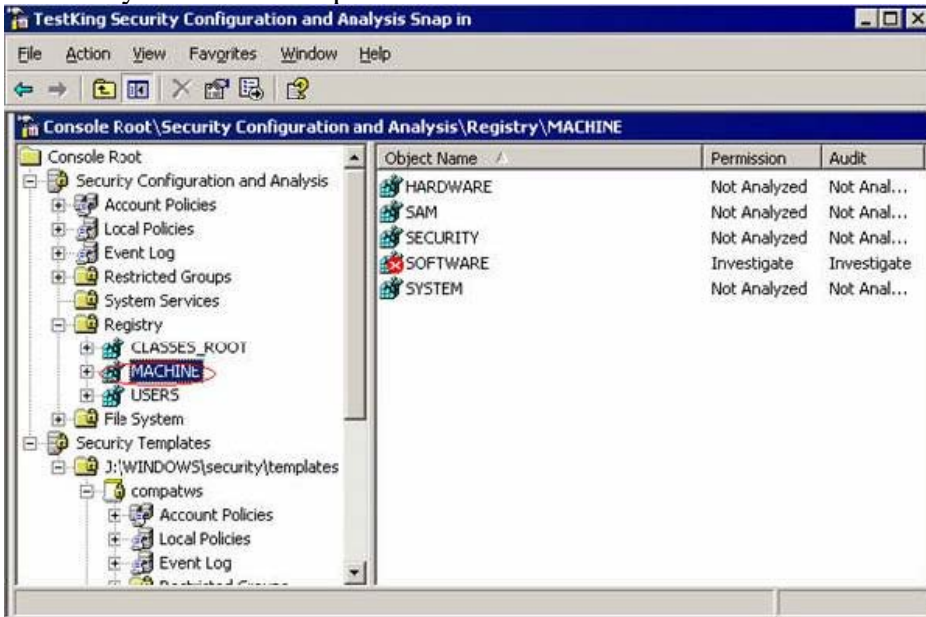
TestKing Security Configuration and Analysis Snap in

File Action View Favorites Window Help

Console Root\Security Configuration and Analysis\Registry\MACHINE

Console Root
Security Configuration and Analysis
Account Policies
Local Policies
Event Log
Restricted Groups
System Services
Registry
CLASSES_ROOT
MACHINE
USERS
File System
Security Templates
J:\WINDOWS\security\templates
compatws
Account Policies
Local Policies
Event Log
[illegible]

| Object Name | Permission | Audit |
|---|---|---|
| HARDWARE | Not Analyzed | Not Anal... |
| SAM | Not Analyzed | Not Anal... |
| SECURITY | Not Analyzed | Not Anal... |
| SOFTWARE | Investigate | Investigate |
| SYSTEM | Not Analyzed | Not Anal... |